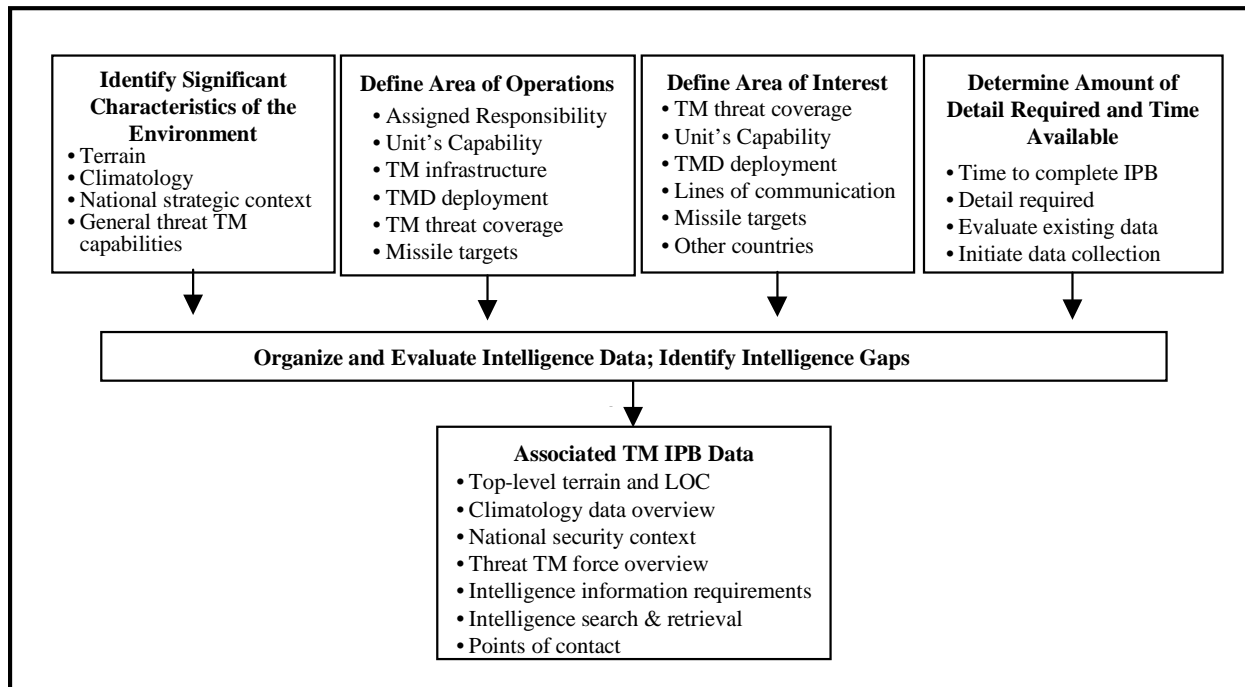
**Identify Significant Characteristics of the Environment**
- Terrain
- Climatology
- National strategic context
- General threat TM capabilities

**Define Area of Operations**
- Assigned Responsibility
- Unit's Capability
- TM infrastructure
- TMD deployment
- TM threat coverage
- Missile targets

**Define Area of Interest**
- TM threat coverage
- Unit's Capability
- TMD deployment
- Lines of communication
- Missile targets
- Other countries

**Determine Amount of Detail Required and Time Available**
- Time to complete IPB
- Detail required
- Evaluate existing data
- Initiate data collection

**Organize and Evaluate Intelligence Data; Identify Intelligence Gaps**

**Associated TM IPB Data**
- Top-level terrain and LOC
- Climatology data overview
- National security context
- Threat TM force overview
- Intelligence information requirements
- Intelligence search & retrieval
- Points of contact